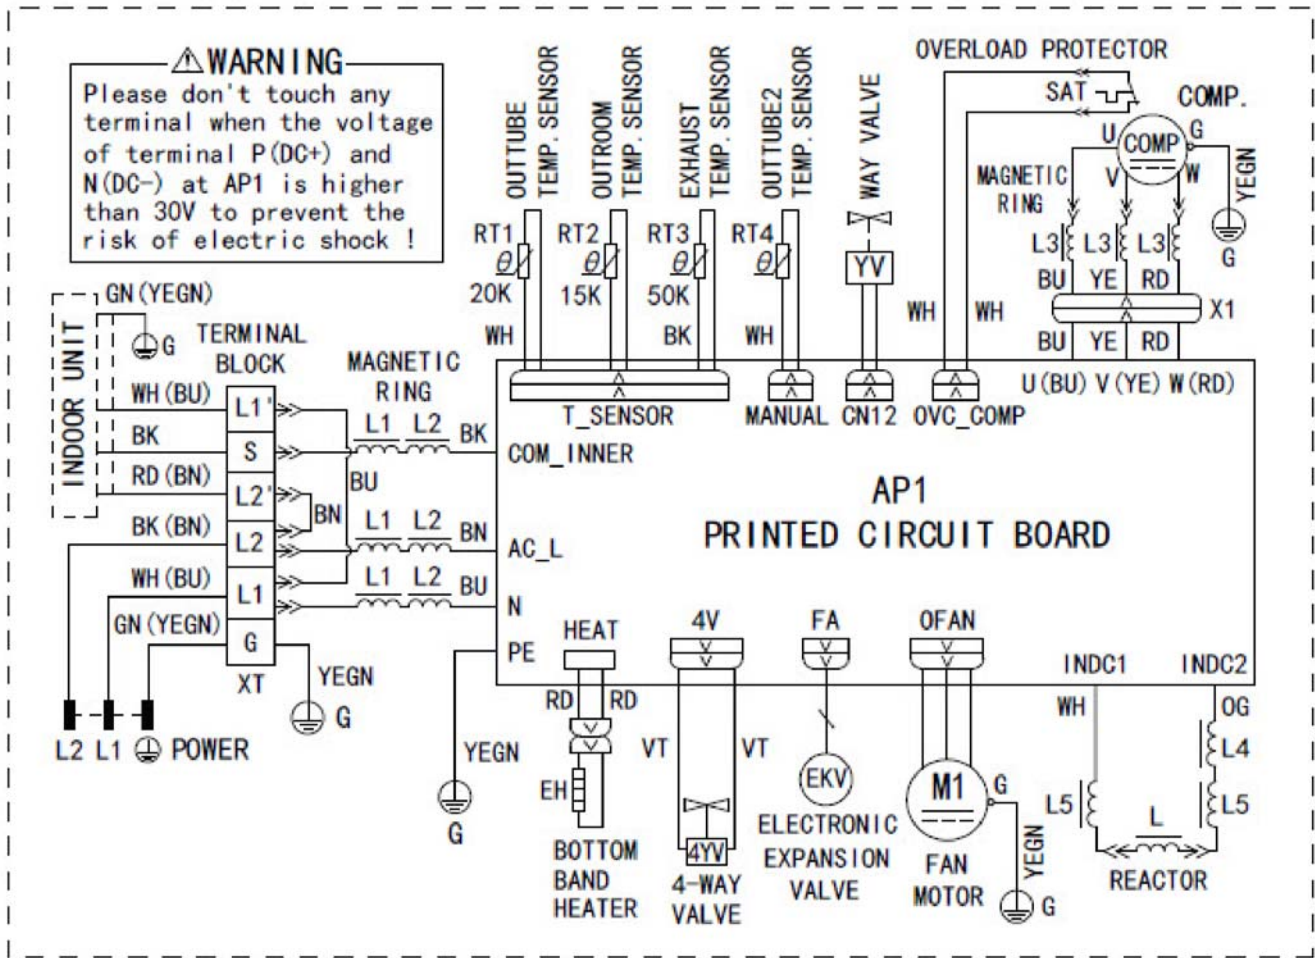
⚠WARNING
Please don't touch any terminal when the voltage of terminal P(DC+) and N(DC−) at AP1 is higher than 30V to prevent the risk of electric shock !

OUTTUBE TEMP. SENSOR
OUTROOM TEMP. SENSOR
EXHAUST TEMP. SENSOR
OUTTUBE2 TEMP. SENSOR
WAY VALVE
OVERLOAD PROTECTOR
SAT
COMP.
U COMP G
V W
MAGNETIC RING
YEGN
G
L3 L3 L3
BU YE RD
X1
BU YE RD
RT1 $\theta$ 20K
RT2 $\theta$ 15K
RT3 $\theta$ 50K
RT4 $\theta$
YV
WH BK WH WH WH
T_SENSOR MANUAL CN12 OVC_COMP
U(BU) V(YE) W(RD)

INDOOR UNIT
GN(YEGN)
G
TERMINAL BLOCK
MAGNETIC RING
WH(BU) L1'
BK S
RD(BN) L2'
BK(BN) L2
WH(BU) L1
GN(YEGN) G
XT
L1 L2 BK COM_INNER
BU
BN
L1 L2 BN AC_L
L1 L2 BU N
PE
YEGN G
L2 L1 ⏚ POWER
YEGN
G

AP1
PRINTED CIRCUIT BOARD

HEAT
RD RD
EH
BOTTOM BAND HEATER
4V
VT VT
4YV
4-WAY VALVE
FA
EKV
ELECTRONIC EXPANSION VALVE
OFAN
M1
G
FAN MOTOR
YEGN
G
INDC1 INDC2
WH OG
L4
L5 L5
L
REACTOR